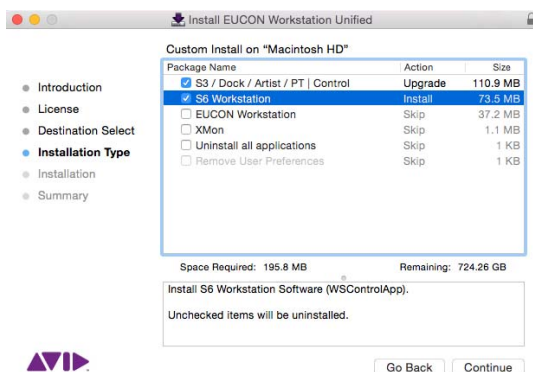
Install EUCON Workstation Unified

Custom Install on "Macintosh HD"

- Introduction
- License
- Destination Select
- Installation Type
- Installation
- Summary

| Package Name | Action | Size |
|---|---|---|
| S3 / Dock / Artist / PT \| Control | Upgrade | 110.9 MB |
| S6 Workstation | Install | 73.5 MB |
| EUCON Workstation | Skip | 37.2 MB |
| XMon | Skip | 1.1 MB |
| Uninstall all applications | Skip | 1 KB |
| Remove User Preferences | Skip | 1 KB |

Space Required: 195.8 MB

Remaining: 724.26 GB

Install S6 Workstation Software (WSControlApp).

Unchecked items will be uninstalled.

AVID

Go Back

Continue